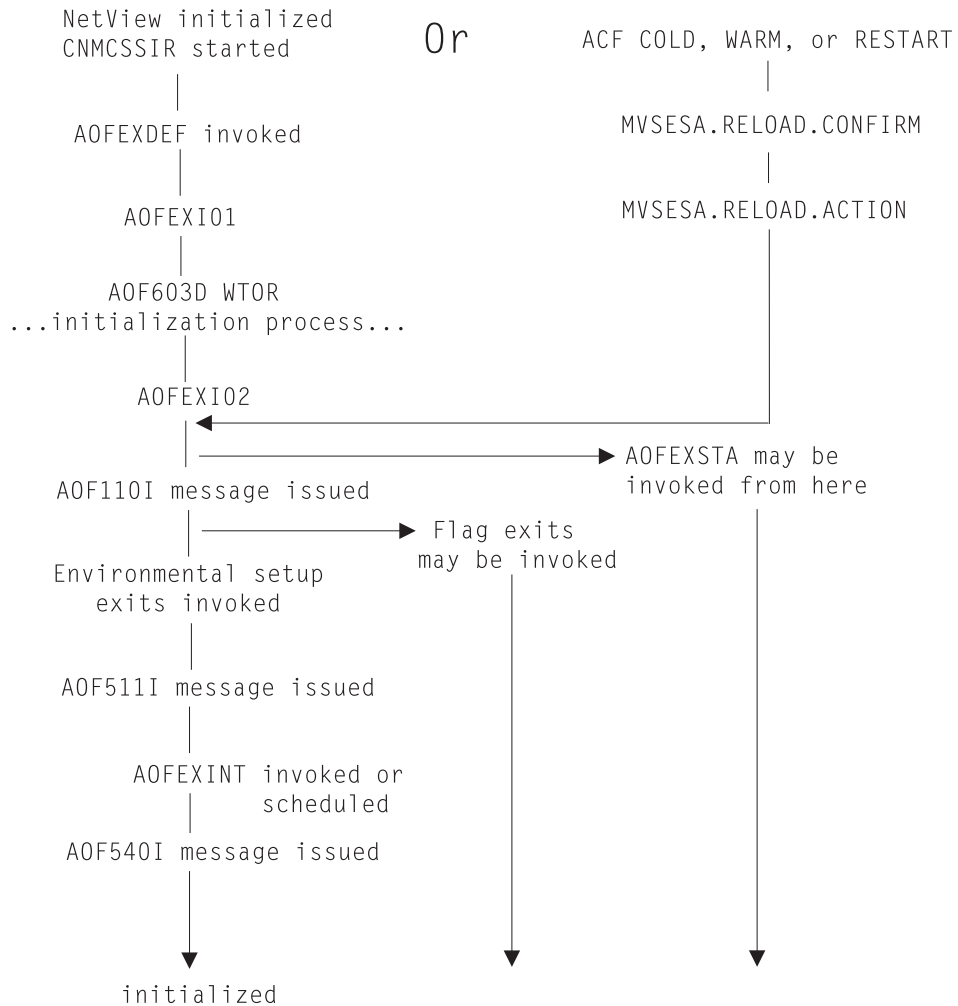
NetView initialized
CNMCSSIR started

Or

ACF COLD, WARM, or RESTART

AOFEXDEF invoked

MVSESA.RELOAD.CONFIRM

AOFEXI01

MVSESA.RELOAD.ACTION

AOF603D WTOR
...initialization process...

AOFEXI02

AOFEXSTA may be invoked from here

AOF110I message issued

Flag exits may be invoked

Environmental setup exits invoked

AOF511I message issued

AOFEXINT invoked or scheduled

AOF540I message issued

initialized